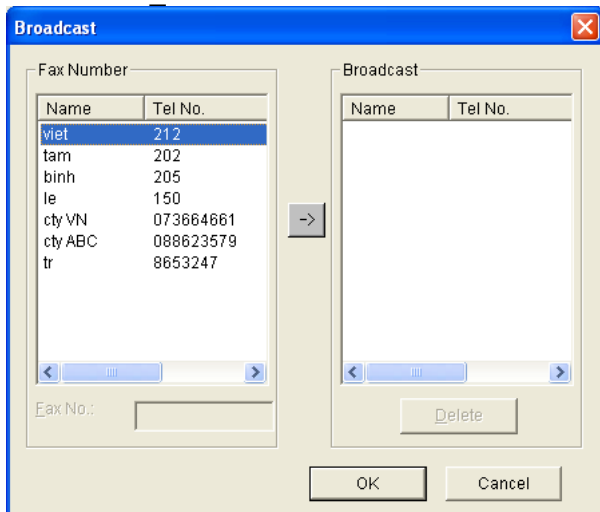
Broadcast

Fax Number

| Name | Tel No. |
|---|---|
| viet | 212 |
| tam | 202 |
| binh | 205 |
| le | 150 |
| cty VN | 073664661 |
| cty ABC | 088623579 |
| tr | 8653247 |

Fax No.:

->

Broadcast

| Name | Tel No. |
|---|---|

Delete

OK

Cancel